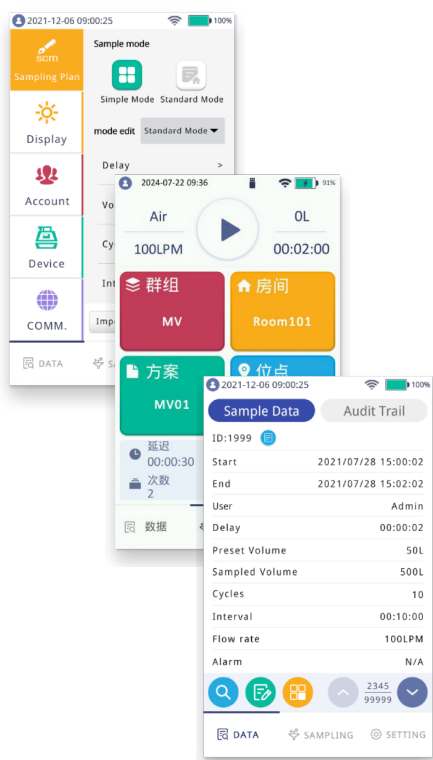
2021-12-06 09:00:25 100%

scm
Sampling Plan

Display

Account

Device

COMM.

Sample mode

Simple Mode Standard Mode

mode edit Standard Mode

Delay >

Vo

Cy

Int

Imp

DATA SA

2024-07-22 09:36 91%

Air

0L

100LPM

00:02:00

群组
MV

房间
Room101

方案
MV01

位点

延迟
00:00:30

次数
2

数据

2021-12-06 09:00:25 100%

Sample Data

Audit Trail

ID:1999

| | |
|---|---|
| Start | 2021/07/28 15:00:02 |
| End | 2021/07/28 15:02:02 |
| User | Admin |
| Delay | 00:00:02 |
| Preset Volume | 50L |
| Sampled Volume | 500L |
| Cycles | 10 |
| Interval | 00:10:00 |
| Flow rate | 100LPM |
| Alarm | N/A |

2345
99999

DATA SAMPLING SETTING